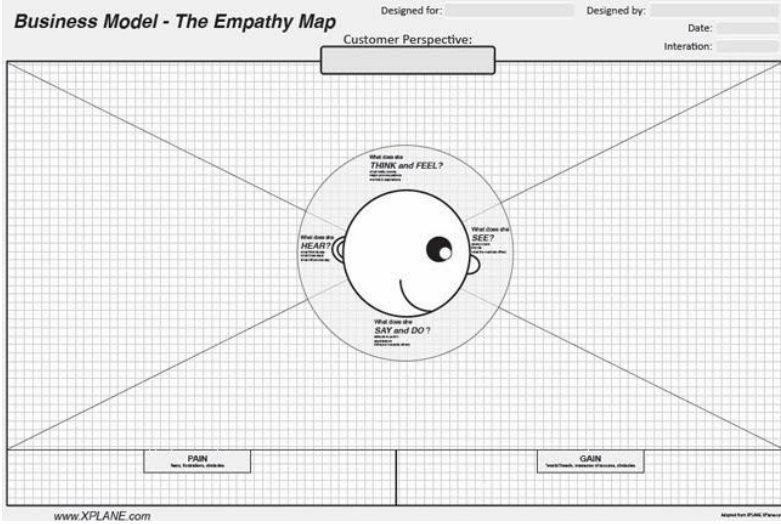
Business Model - The Empathy Map

Designed for:

Designed by:

Date:

Interation:

Customer Perspective:

What does she THINK and FEEL?

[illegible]

What does she HEAR?

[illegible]

What does she SEE?

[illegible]

What does she SAY and DO?

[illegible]

PAIN

fears, frustrations, obstacles

GAIN

"wants"/"needs", measures of success, obstacles

www.XPLANE.com

Adapted from XPLANE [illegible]